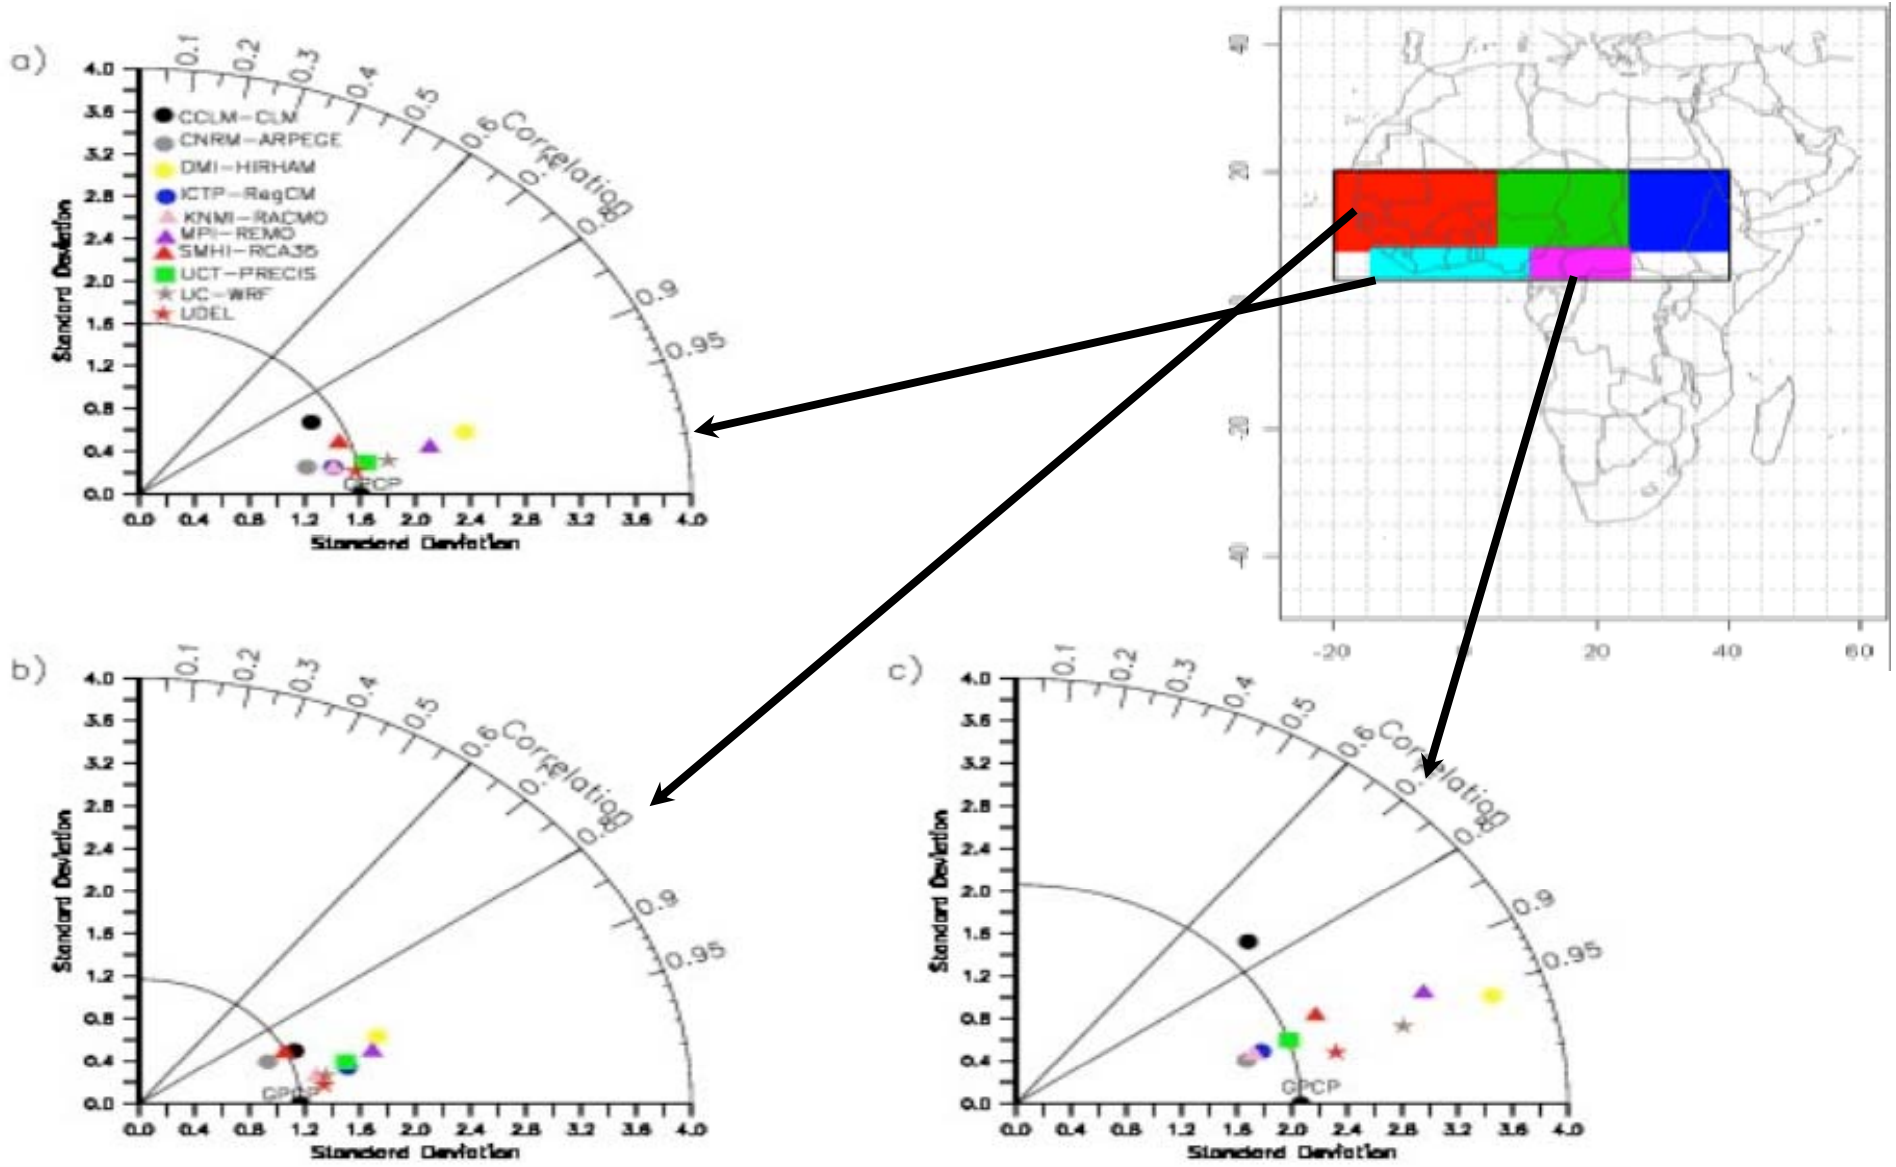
a)

0.1 0.2 0.3 0.4 0.5 0.6 Correlation 0.7 0.8 0.9 0.95

CCLM–CLM
CNRM–ARPEGE
DMI–HIRHAM
ICTP–RegCM
KNMI–RACMO
MPI–REMO
SMHI–RCA35
UCT–PRECIS
UC–WRF
UDEL

Standard Deviation

4.0 3.6 3.2 2.8 2.4 2.0 1.6 1.2 0.8 0.4 0.0

GPCP

0.0 0.4 0.8 1.2 1.6 2.0 2.4 2.8 3.2 3.6 4.0

Standard Deviation

40 20 0 -20 -40

-20 0 20 40 60

b)

0.1 0.2 0.3 0.4 0.5 0.6 Correlation 0.7 0.8 0.9 0.95

Standard Deviation

4.0 3.6 3.2 2.8 2.4 2.0 1.6 1.2 0.8 0.4 0.0

GPCP

0.0 0.4 0.8 1.2 1.6 2.0 2.4 2.8 3.2 3.6 4.0

Standard Deviation

c)

0.1 0.2 0.3 0.4 0.5 0.6 Correlation 0.7 0.8 0.9 0.95

Standard Deviation

4.0 3.6 3.2 2.8 2.4 2.0 1.6 1.2 0.8 0.4 0.0

GPCP

0.0 0.4 0.8 1.2 1.6 2.0 2.4 2.8 3.2 3.6 4.0

Standard Deviation